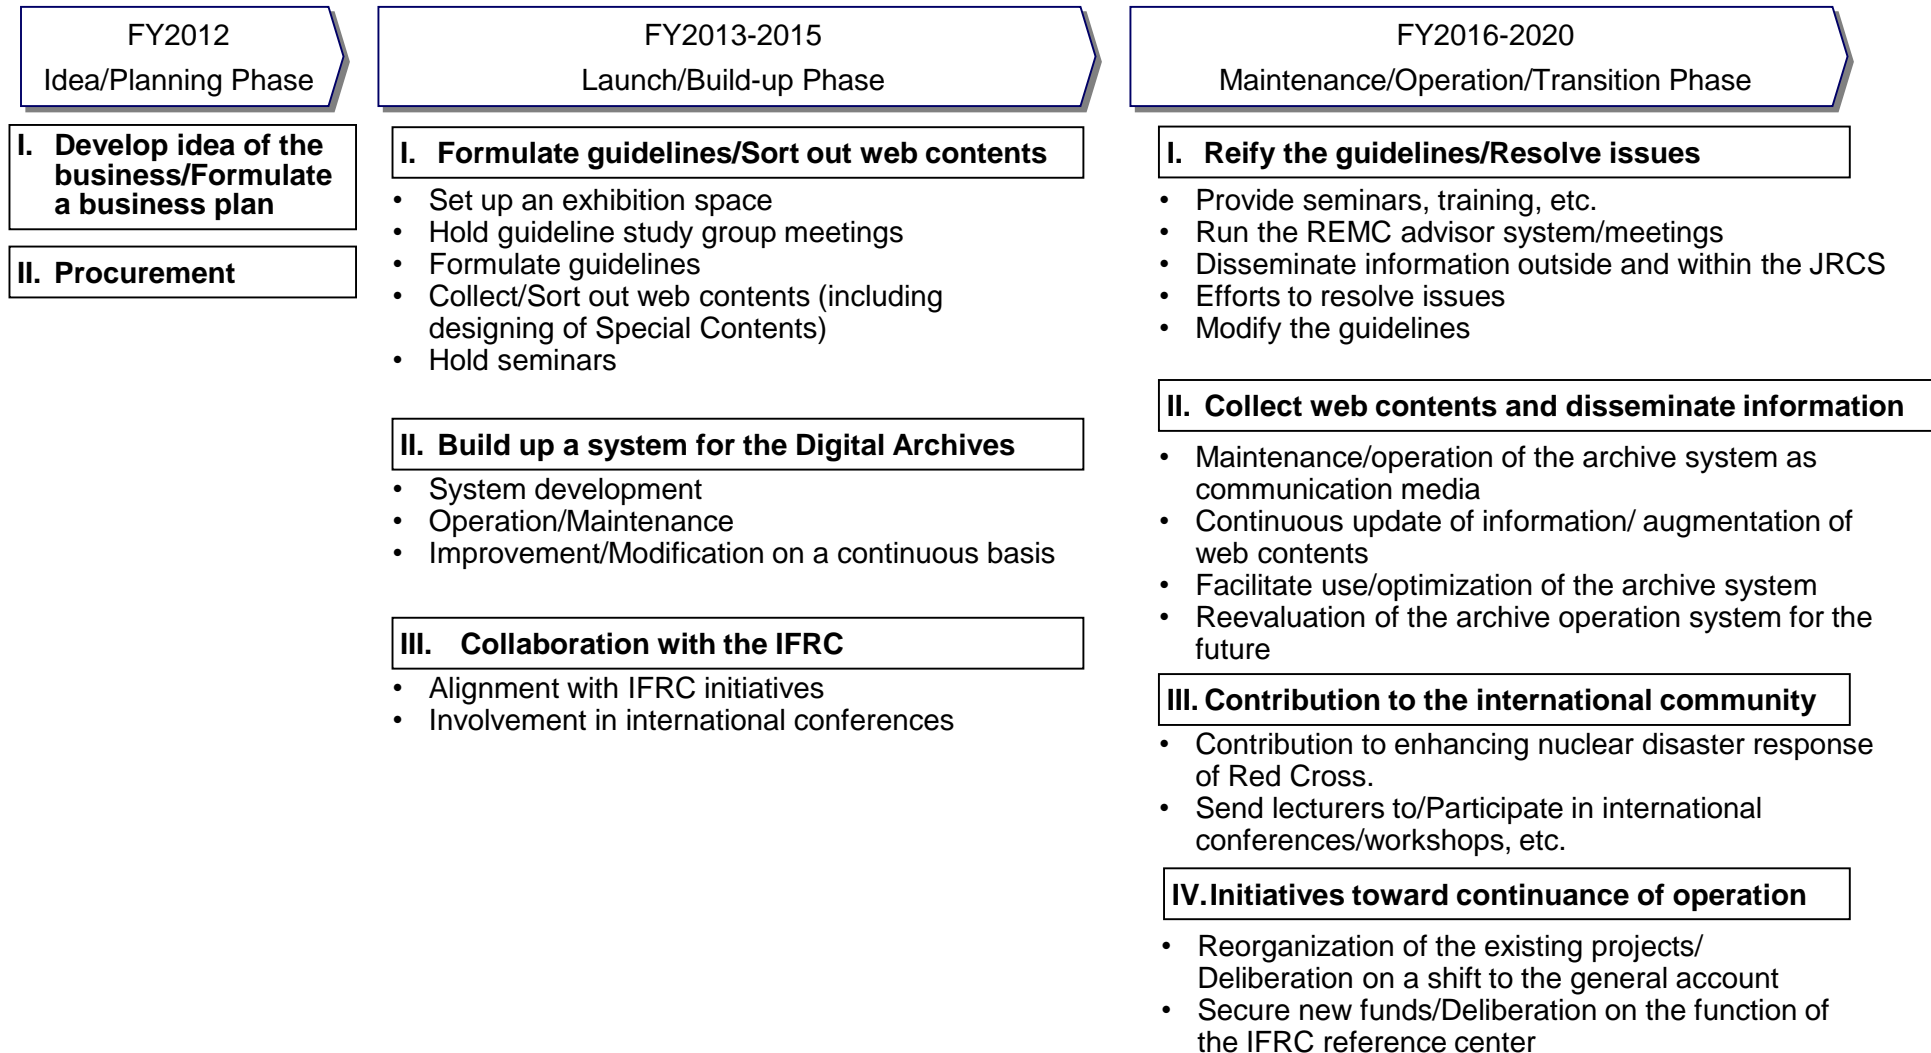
FY2012
Idea/Planning Phase

I. Develop idea of the business/Formulate a business plan

II. Procurement

FY2013-2015
Launch/Build-up Phase

I. Formulate guidelines/Sort out web contents

• Set up an exhibition space
• Hold guideline study group meetings
• Formulate guidelines
• Collect/Sort out web contents (including designing of Special Contents)
• Hold seminars

II. Build up a system for the Digital Archives

• System development
• Operation/Maintenance
• Improvement/Modification on a continuous basis

III. Collaboration with the IFRC

• Alignment with IFRC initiatives
• Involvement in international conferences

FY2016-2020
Maintenance/Operation/Transition Phase

I. Reify the guidelines/Resolve issues

• Provide seminars, training, etc.
• Run the REMC advisor system/meetings
• Disseminate information outside and within the JRCS
• Efforts to resolve issues
• Modify the guidelines

II. Collect web contents and disseminate information

• Maintenance/operation of the archive system as communication media
• Continuous update of information/ augmentation of web contents
• Facilitate use/optimization of the archive system
• Reevaluation of the archive operation system for the future

III. Contribution to the international community

• Contribution to enhancing nuclear disaster response of Red Cross.
• Send lecturers to/Participate in international conferences/workshops, etc.

IV. Initiatives toward continuance of operation

• Reorganization of the existing projects/ Deliberation on a shift to the general account
• Secure new funds/Deliberation on the function of the IFRC reference center